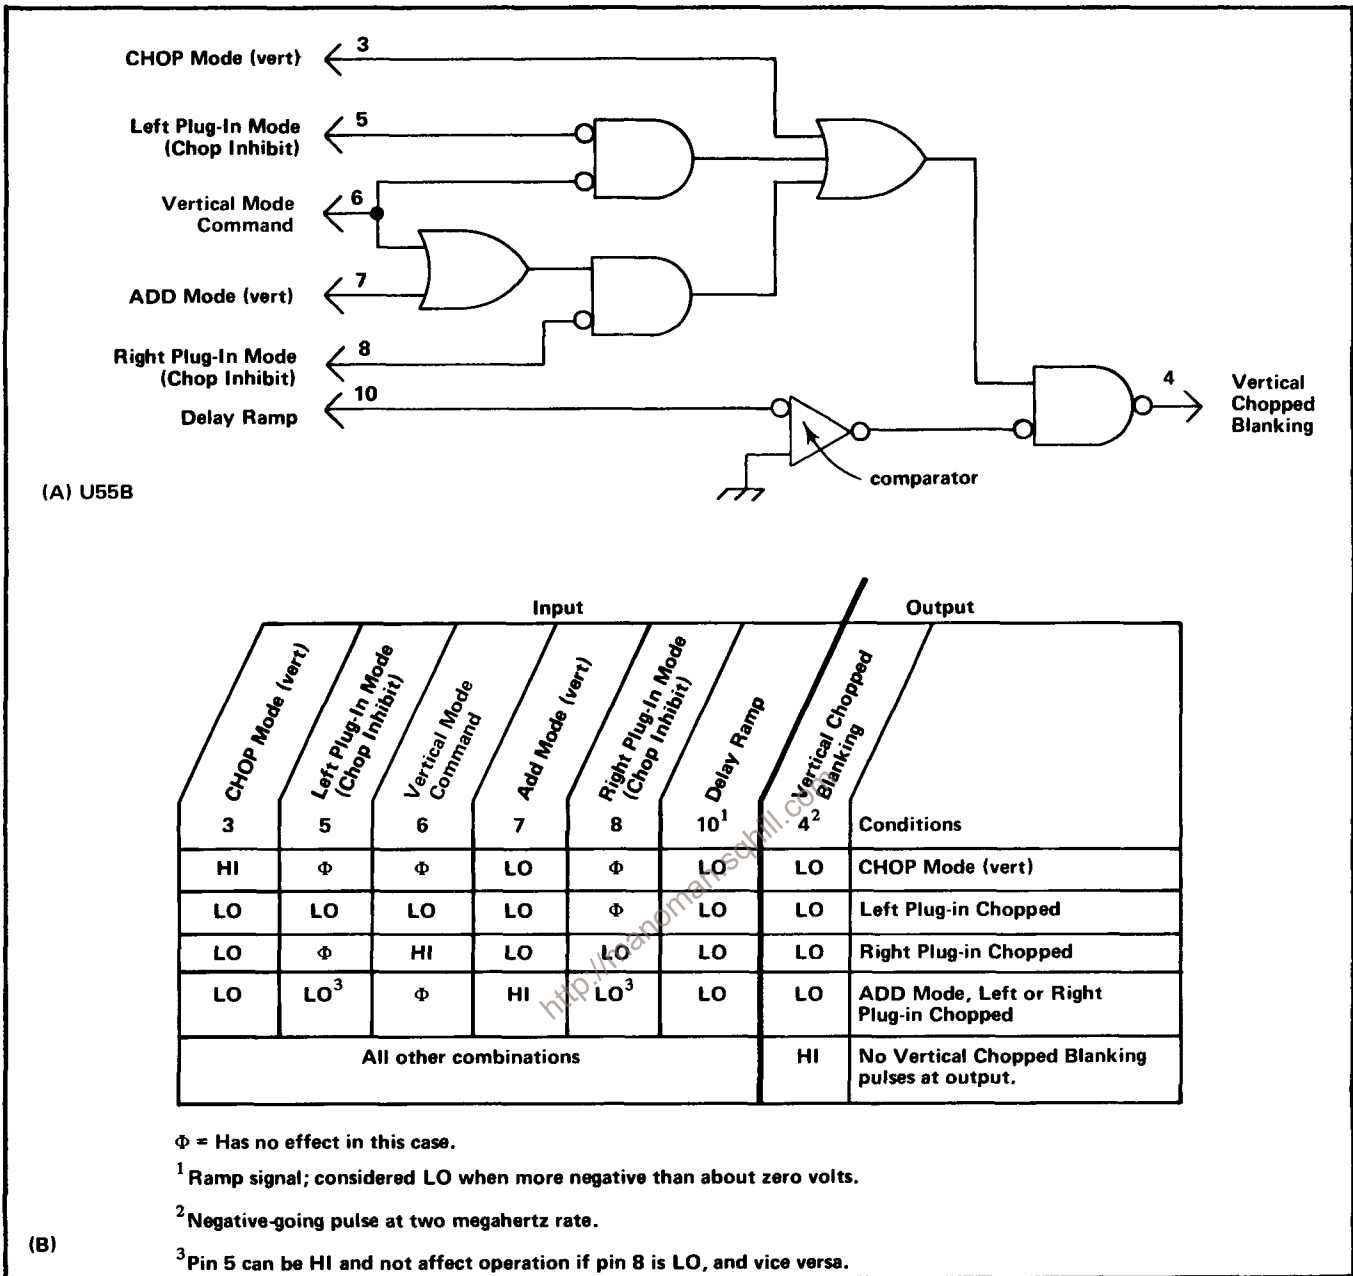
CHOP Mode (vert) 3

Left Plug-In Mode (Chop Inhibit) 5

Vertical Mode Command 6

ADD Mode (vert) 7

Right Plug-In Mode (Chop Inhibit) 8

Delay Ramp 10

4 Vertical Chopped Blanking

comparator

(A) U55B

Input | Output

| CHOP Mode (vert) 3 | Left Plug-In Mode (Chop Inhibit) 5 | Vertical Mode Command 6 | Add Mode (vert) 7 | Right Plug-In Mode (Chop Inhibit) 8 | Delay Ramp $10^1$ | Vertical Chopped Blanking $4^2$ | Conditions |
|---|---|---|---|---|---|---|---|
| HI | Φ | Φ | LO | Φ | LO | LO | CHOP Mode (vert) |
| LO | LO | LO | LO | Φ | LO | LO | Left Plug-in Chopped |
| LO | Φ | HI | LO | LO | LO | LO | Right Plug-in Chopped |
| LO | $LO^3$ | Φ | HI | $LO^3$ | LO | LO | ADD Mode, Left or Right Plug-in Chopped |
| All other combinations | | | | | | HI | No Vertical Chopped Blanking pulses at output. |

Φ = Has no effect in this case.

$^1$Ramp signal; considered LO when more negative than about zero volts.

$^2$Negative-going pulse at two megahertz rate.

(B)

$^3$Pin 5 can be HI and not affect operation if pin 8 is LO, and vice versa.

http://manoman.sqhill.com